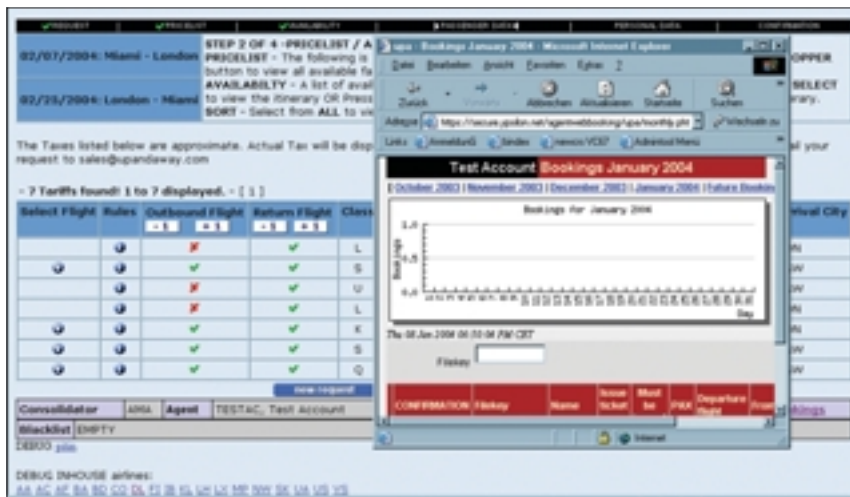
✓REQUEST ✓PRICELIST ✓AVAILABILITY ▶PASSENGER DATA◀ PERSONAL DATA CONFIRMATION

02/07/2004: Miami - London

02/25/2004: London - Miami

STEP 2 OF 4 -PRICELIST / A
PRICELIST - The following is
button to view all available fa
AVAILABILTY - A list of avail
to view the itinerary OR Press
SORT - Select from ALL to vi

OPPER

SELECT
rary.

The Taxes listed below are approximate. Actual Tax will be disp
request to sales@upandaway.com

al your

- 7 Tariffs found! 1 to 7 displayed. - [ 1 ]

| Select Flight | Rules | Outbound Flight -1 +1 | Return Flight -1 +1 | Class | rival City |
|---|---|---|---|---|---|
| | | ✗ | ✓ | L | N |
| | | ✓ | ✓ | S | W |
| | | ✗ | ✓ | U | W |
| | | ✗ | ✓ | L | W |
| | | ✓ | ✓ | K | N |
| | | ✓ | ✓ | S | W |
| | | ✓ | ✓ | Q | W |

new request

Consolidator | ARMA | Agent | TESTAC, Test Account

Blacklist | EMPTY

DEBUG join

DEBUG INHOUSE airlines:
AA AC AF BA BD CO DL FI IB KL LH LX MP NW SK UA US VS

upa - Bookings January 2004 - Microsoft Internet Explorer
Datei Bearbeiten Ansicht Favoriten Extras ?
Zurück Vorwärts Abbrechen Aktualisieren Startseite Suchen
Adresse https://secure.ypsilon.net/agentweb/booking/upa/monthly.php Wechseln zu
Links Anmeldung Sinden news/VC97 Adminstool Menu

Test Account Bookings January 2004
| October 2003 | November 2003 | December 2003 | January 2004 | Future Bookin

Bookings for January 2004
Bookings
1.0
0.5
0.0
Day

Thu 08 Jan 2004 06:30:06 PM CET

Filekey

CONFIRMATION | Filekey | Name | Issue Ticket | Must be | PAX | Departure flight | From

Internet